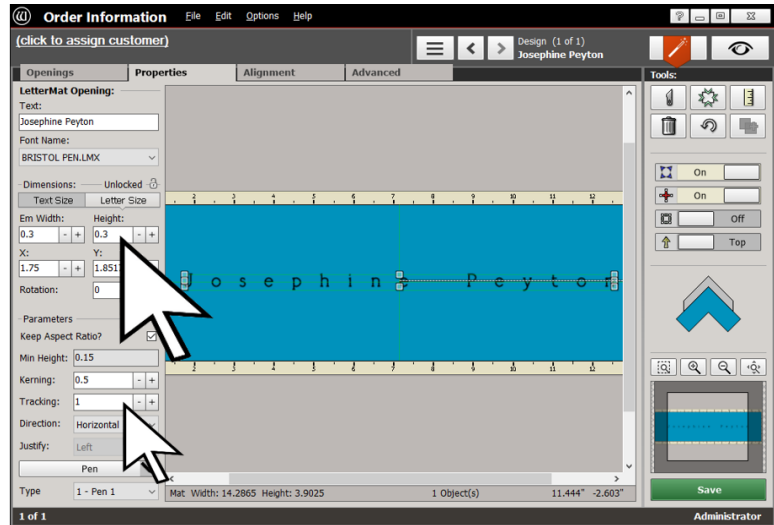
Order Information File Edit Options Help

(click to assign customer)

Design (1 of 1)
Josephine Peyton

Openings Properties Alignment Advanced

LetterMat Opening:
Text:
Josephine Peyton
Font Name:
BRISTOL PEN.LMX
Dimensions: Unlocked
Text Size Letter Size
Em Width: 0.3
Height: 0.3
X: 1.75
Y: 1.851
Rotation: 0
Parameters
Keep Aspect Ratio?
Min Height: 0.15
Kerning: 0.5
Tracking: 1
Direction: Horizontal
Justify: Left
Pen
Type 1 - Pen 1

J o s e p h i n e P e y t o n

Mat Width: 14.2865 Height: 3.9025 1 Object(s) 11.444" -2.603"

Tools:
On
On
Off
Top

Save

1 of 1 Administrator